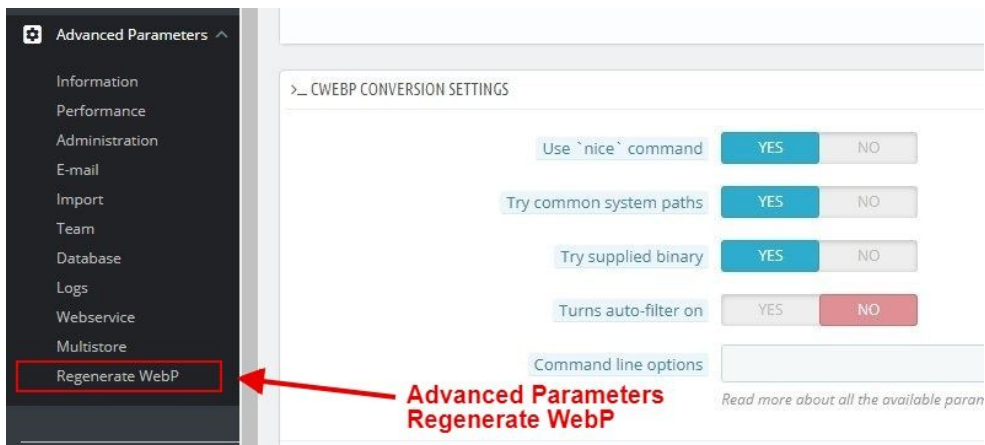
Advanced Parameters

Information
Performance
Administration
E-mail
Import
Team
Database
Logs
Webservice
Multistore
Regenerate WebP

>_ CWEBP CONVERSION SETTINGS

Use `nice` command YES NO

Try common system paths YES NO

Try supplied binary YES NO

Turns auto-filter on YES NO

Command line options

Read more about all the available param

Advanced Parameters
Regenerate WebP